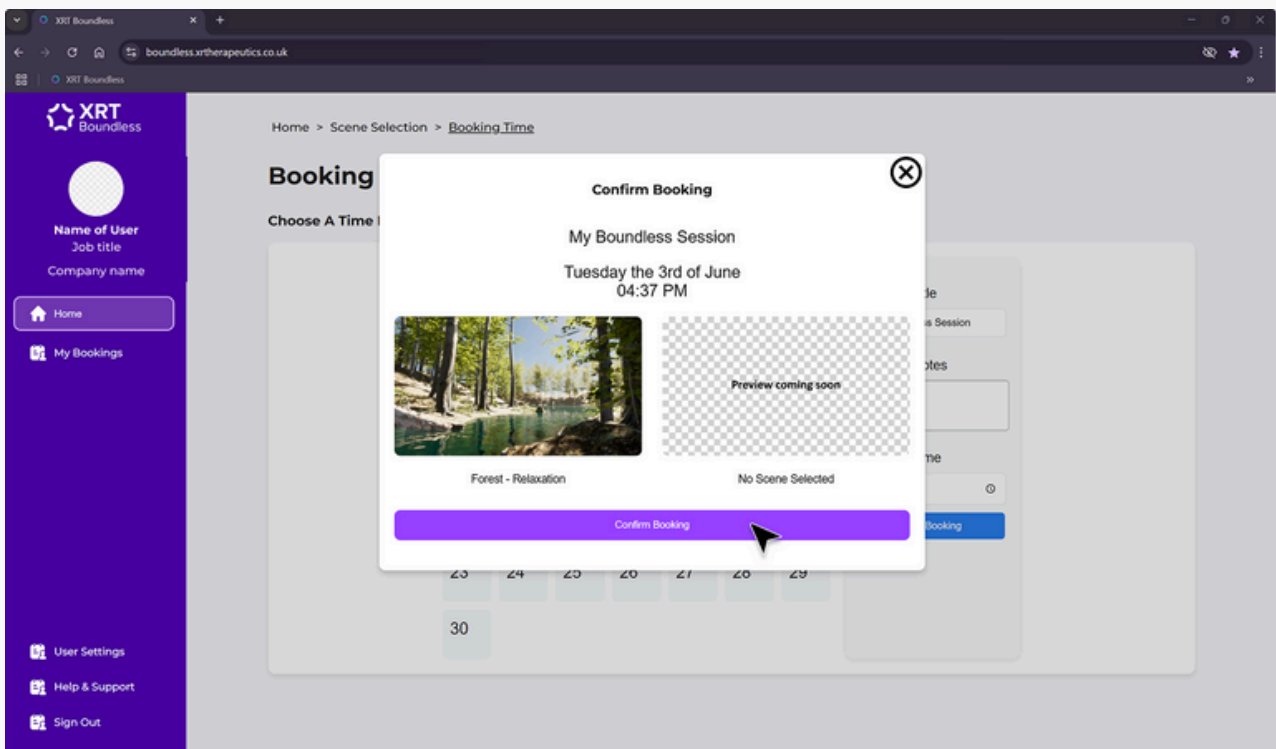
XRT Boundless

boundless.xrtherapeutics.co.uk

XRT Boundless

XRT Boundless

Name of User
Job title
Company name

Home

My Bookings

User Settings

Help & Support

Sign Out

Home > Scene Selection > Booking Time

Booking

Choose A Time

Confirm Booking

My Boundless Session

Tuesday the 3rd of June
04:37 PM

Preview coming soon

Forest - Relaxation

No Scene Selected

Confirm Booking

le

s Session

otes

me

Booking

23 24 25 26 27 28 29

30